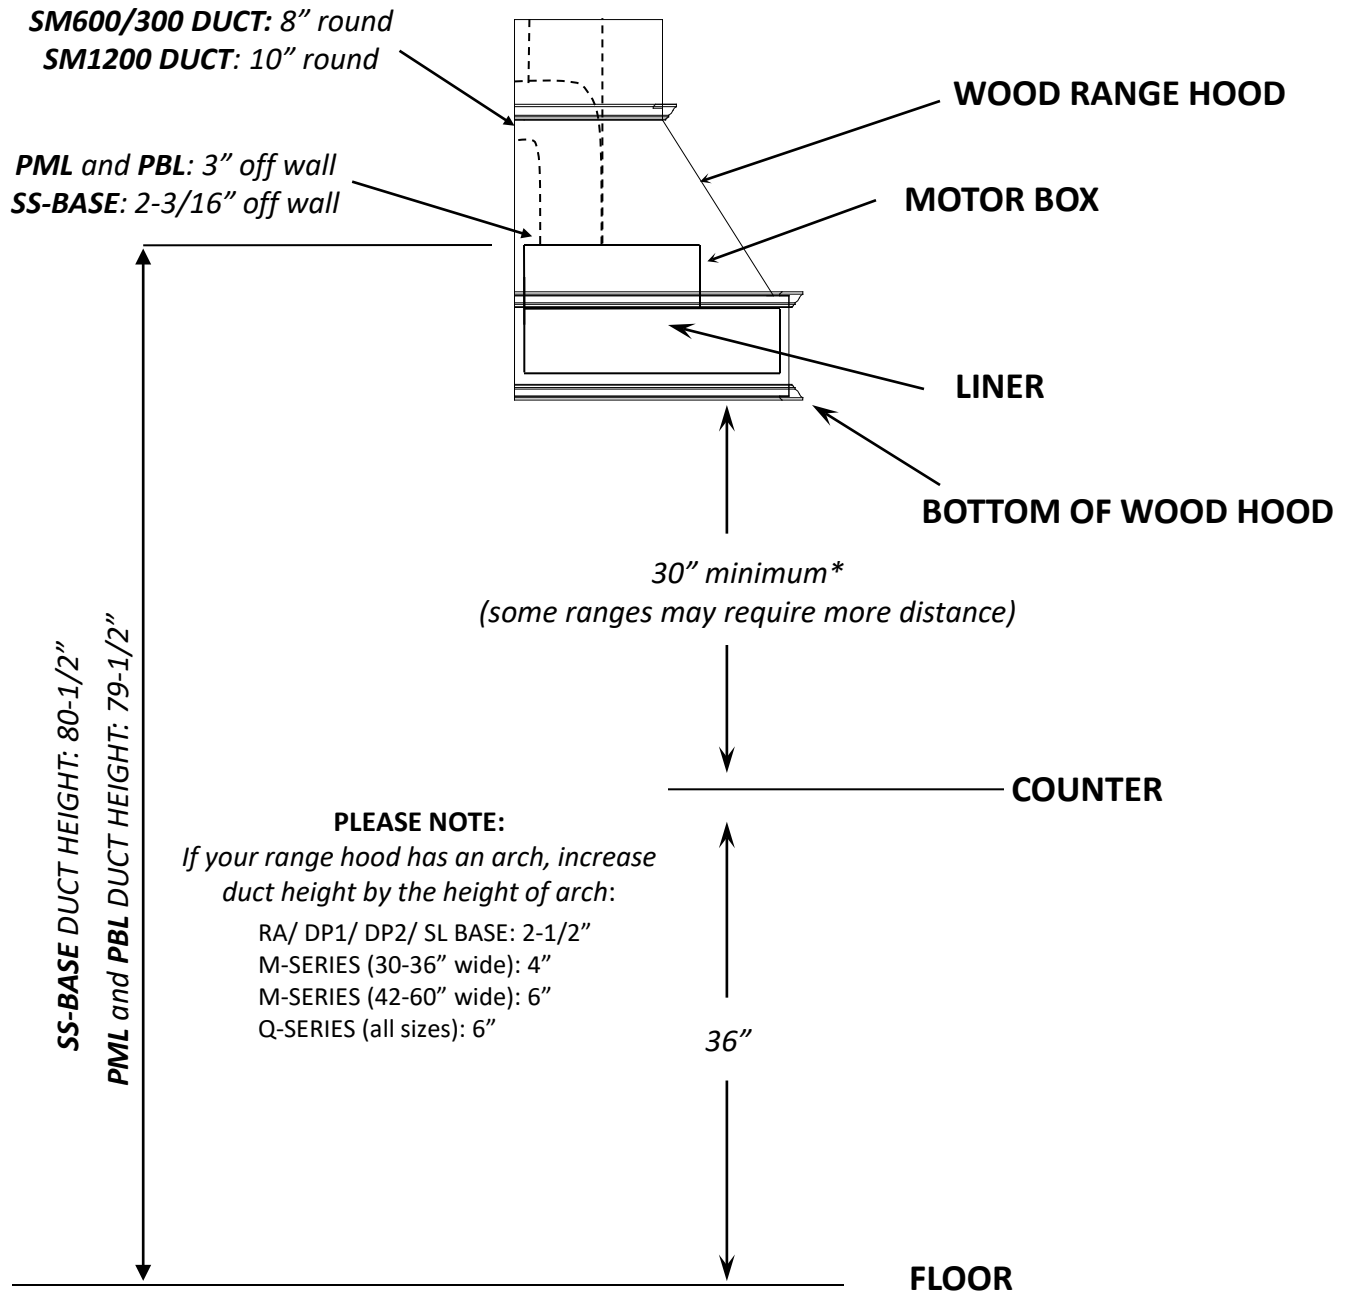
SM600/300 DUCT: 8" round
SM1200 DUCT: 10" round

WOOD RANGE HOOD

PML and PBL: 3" off wall
SS-BASE: 2-3/16" off wall

MOTOR BOX

LINER

BOTTOM OF WOOD HOOD

30" minimum*
(some ranges may require more distance)

COUNTER

SS-BASE DUCT HEIGHT: 80-1/2"
PML and PBL DUCT HEIGHT: 79-1/2"

PLEASE NOTE:
If your range hood has an arch, increase duct height by the height of arch:
RA/ DP1/ DP2/ SL BASE: 2-1/2"
M-SERIES (30-36" wide): 4"
M-SERIES (42-60" wide): 6"
Q-SERIES (all sizes): 6"

36"

FLOOR